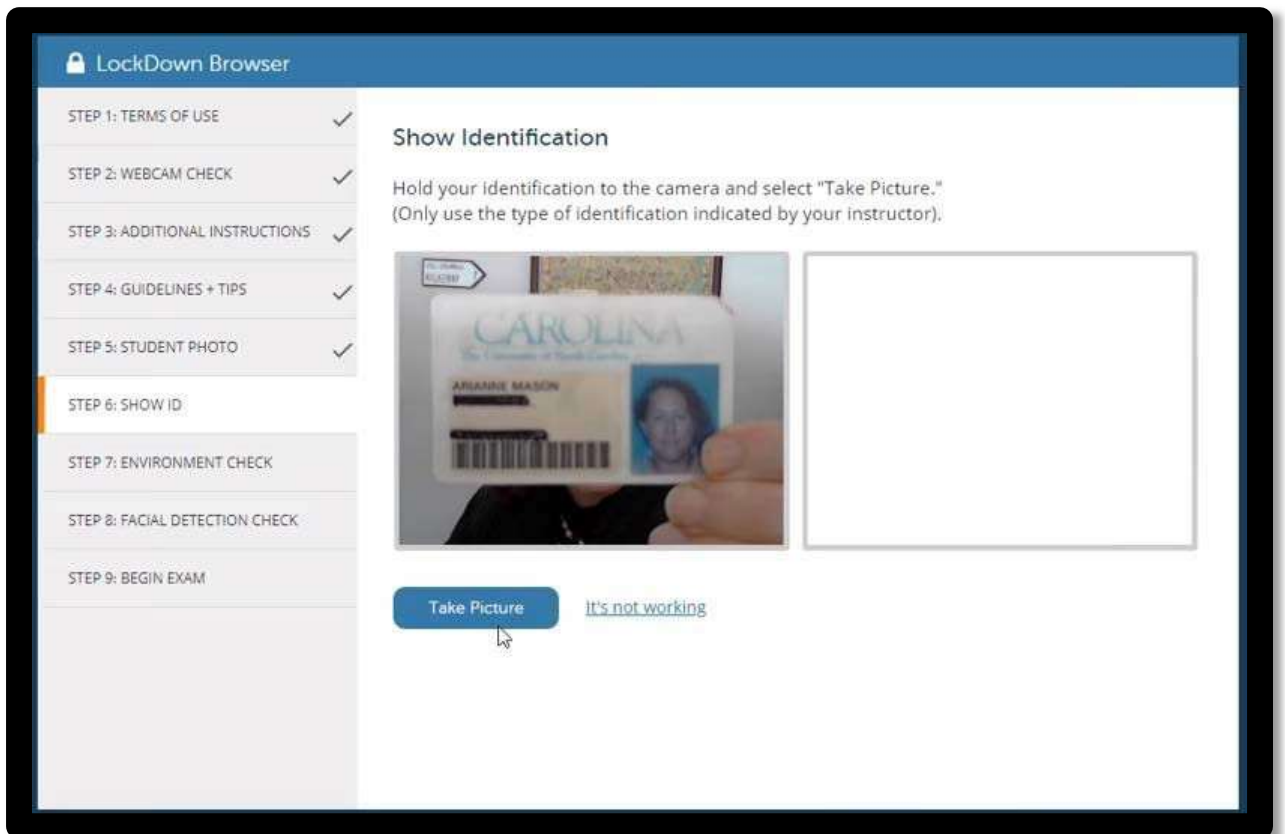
LockDown Browser

STEP 1: TERMS OF USE
STEP 2: WEBCAM CHECK
STEP 3: ADDITIONAL INSTRUCTIONS
STEP 4: GUIDELINES + TIPS
STEP 5: STUDENT PHOTO
STEP 6: SHOW ID
STEP 7: ENVIRONMENT CHECK
STEP 8: FACIAL DETECTION CHECK
STEP 9: BEGIN EXAM

Show Identification

Hold your identification to the camera and select "Take Picture."
(Only use the type of identification indicated by your instructor).

CAROLINA
The University of North Carolina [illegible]
ARIANNE MASON

Take Picture
It's not working